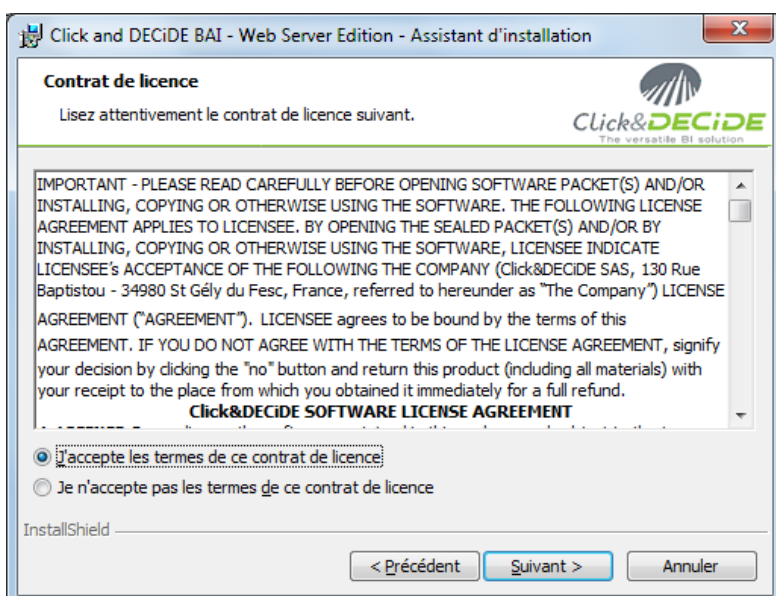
Click and DECiDE BAI - Web Server Edition - Assistant d'installation

Contrat de licence

Lisez attentivement le contrat de licence suivant.

Click&DECiDE
The versatile BI solution

IMPORTANT - PLEASE READ CAREFULLY BEFORE OPENING SOFTWARE PACKET(S) AND/OR INSTALLING, COPYING OR OTHERWISE USING THE SOFTWARE. THE FOLLOWING LICENSE AGREEMENT APPLIES TO LICENSEE. BY OPENING THE SEALED PACKET(S) AND/OR BY INSTALLING, COPYING OR OTHERWISE USING THE SOFTWARE, LICENSEE INDICATE LICENSEE's ACCEPTANCE OF THE FOLLOWING THE COMPANY (Click&DECiDE SAS, 130 Rue Baptistou - 34980 St Gély du Fesc, France, referred to hereunder as "The Company") LICENSE AGREEMENT ("AGREEMENT"). LICENSEE agrees to be bound by the terms of this AGREEMENT. IF YOU DO NOT AGREE WITH THE TERMS OF THE LICENSE AGREEMENT, signify your decision by clicking the "no" button and return this product (including all materials) with your receipt to the place from which you obtained it immediately for a full refund.

Click&DECiDE SOFTWARE LICENSE AGREEMENT

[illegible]

J'accepte les termes de ce contrat de licence

Je n'accepte pas les termes de ce contrat de licence

InstallShield

< Précédent
Suivant >
Annuler